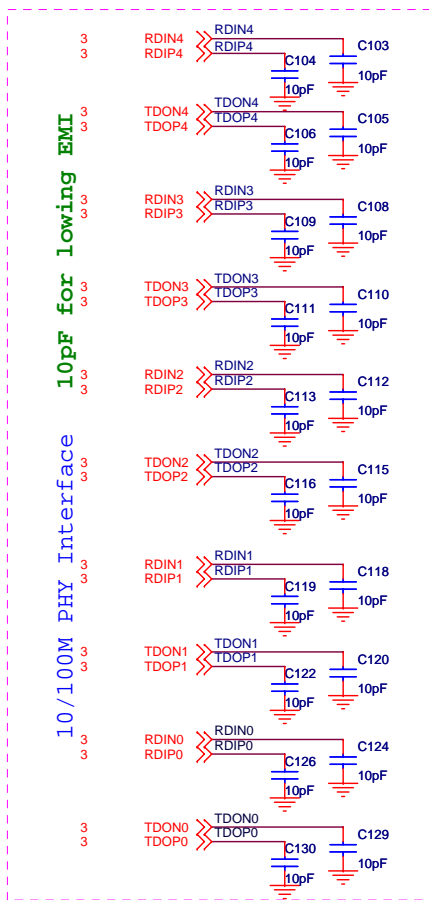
10/100M PHY Interface

10pF for lowing EMI

3 RDIN4
3 RDIP4
RDIN4
RDIP4
C104
10pF
C103
10pF

3 TDON4
3 TDOP4
TDON4
TDOP4
C106
10pF
C105
10pF

3 RDIN3
3 RDIP3
RDIN3
RDIP3
C109
10pF
C108
10pF

3 TDON3
3 TDOP3
TDON3
TDOP3
C111
10pF
C110
10pF

3 RDIN2
3 RDIP2
RDIN2
RDIP2
C113
10pF
C112
10pF

3 TDON2
3 TDOP2
TDON2
TDOP2
C116
10pF
C115
10pF

3 RDIN1
3 RDIP1
RDIN1
RDIP1
C119
10pF
C118
10pF

3 TDON1
3 TDOP1
TDON1
TDOP1
C122
10pF
C120
10pF

3 RDIN0
3 RDIP0
RDIN0
RDIP0
C126
10pF
C124
10pF

3 TDON0
3 TDOP0
TDON0
TDOP0
C130
10pF
C129
10pF